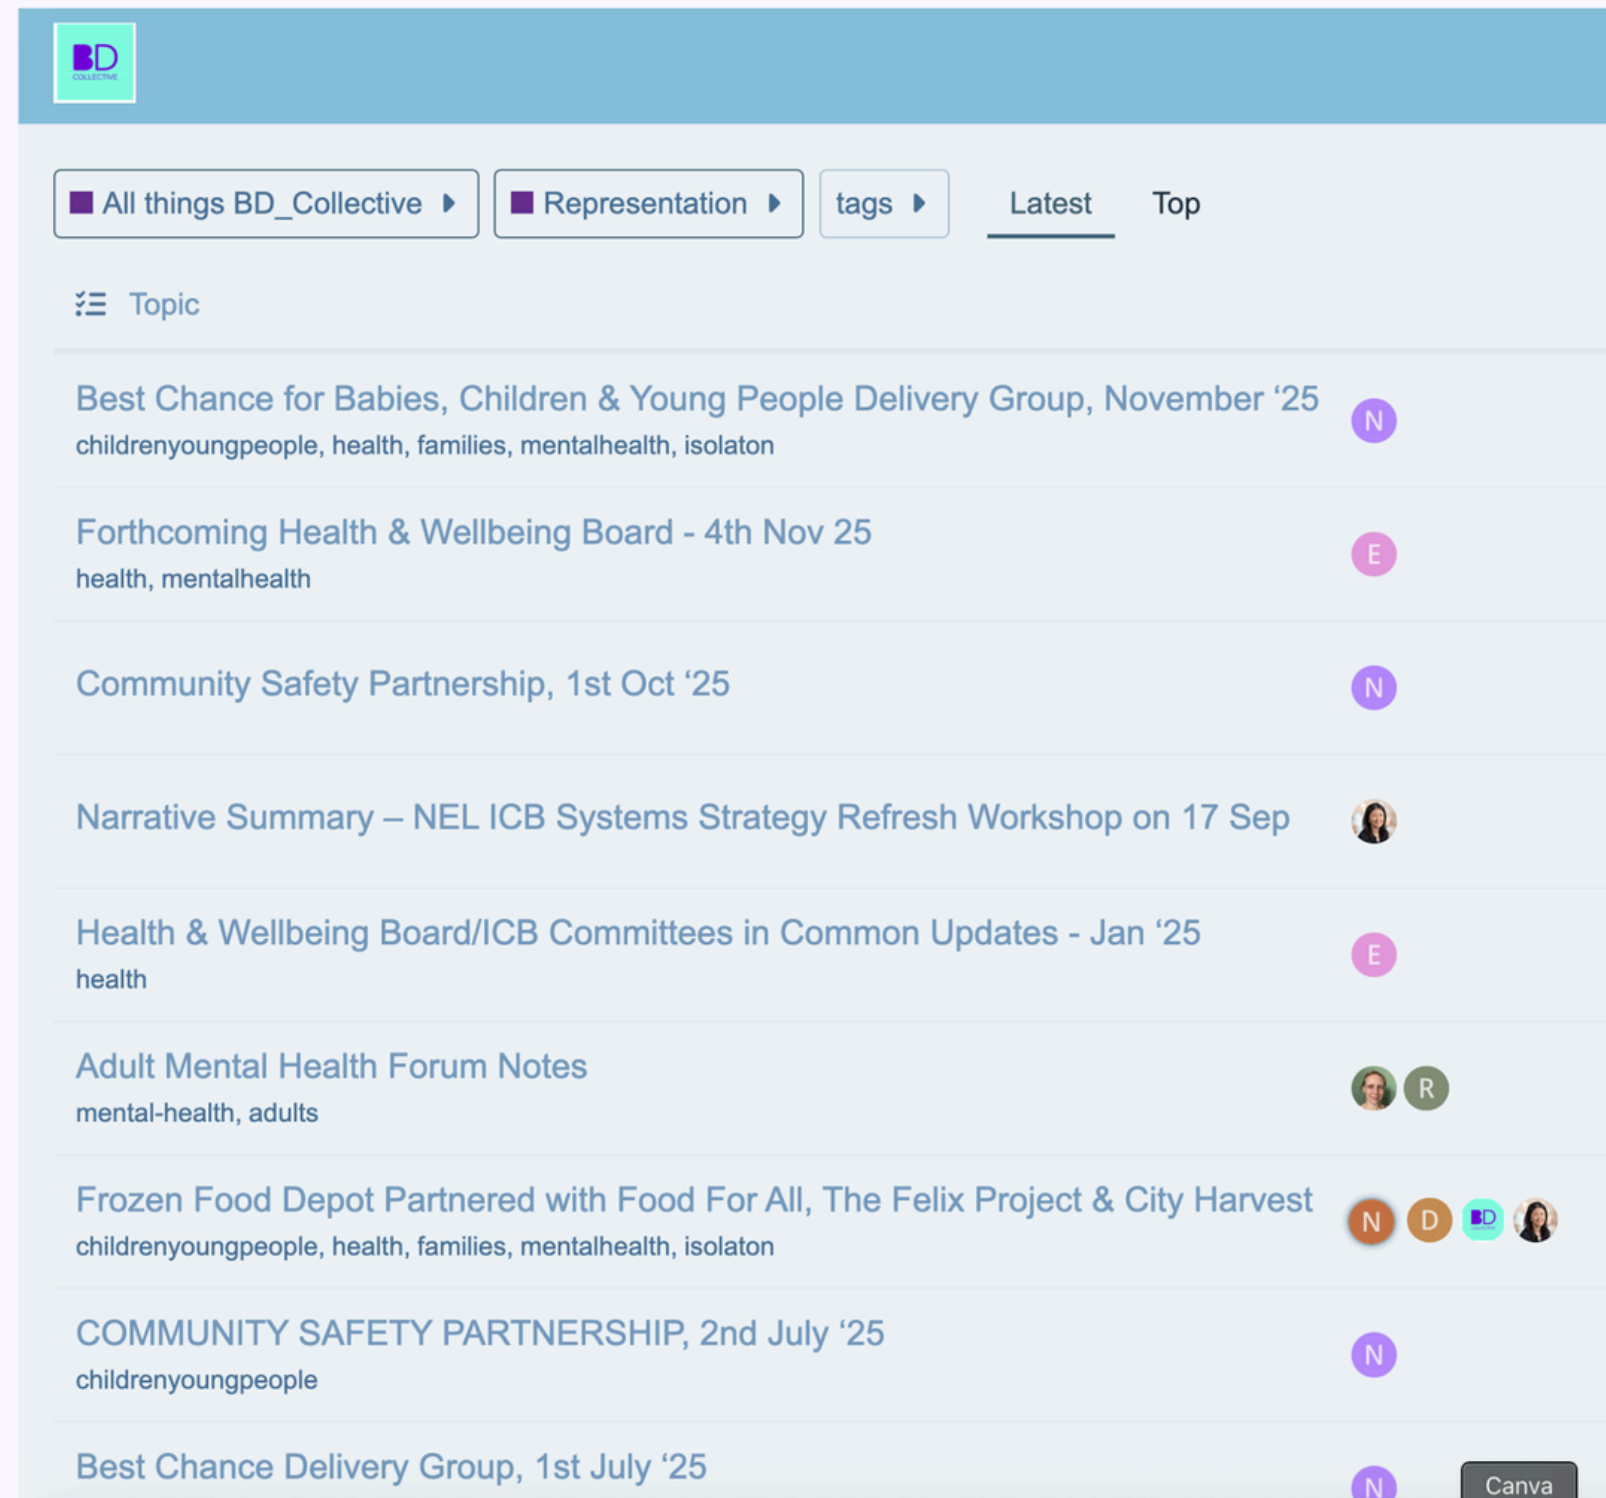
BD COLLECTIVE

All things BD_Collective

Representation

tags

Latest

Top

Topic

Best Chance for Babies, Children & Young People Delivery Group, November ‘25
childrenyoungpeople, health, families, mentalhealth, isolaton

N

Forthcoming Health & Wellbeing Board - 4th Nov 25
health, mentalhealth

E

Community Safety Partnership, 1st Oct ‘25

N

Narrative Summary – NEL ICB Systems Strategy Refresh Workshop on 17 Sep

Health & Wellbeing Board/ICB Committees in Common Updates - Jan ‘25
health

E

Adult Mental Health Forum Notes
mental-health, adults

R

Frozen Food Depot Partnered with Food For All, The Felix Project & City Harvest
childrenyoungpeople, health, families, mentalhealth, isolaton

N D BD

COMMUNITY SAFETY PARTNERSHIP, 2nd July ‘25
childrenyoungpeople

N

Best Chance Delivery Group, 1st July ‘25

N

Canva